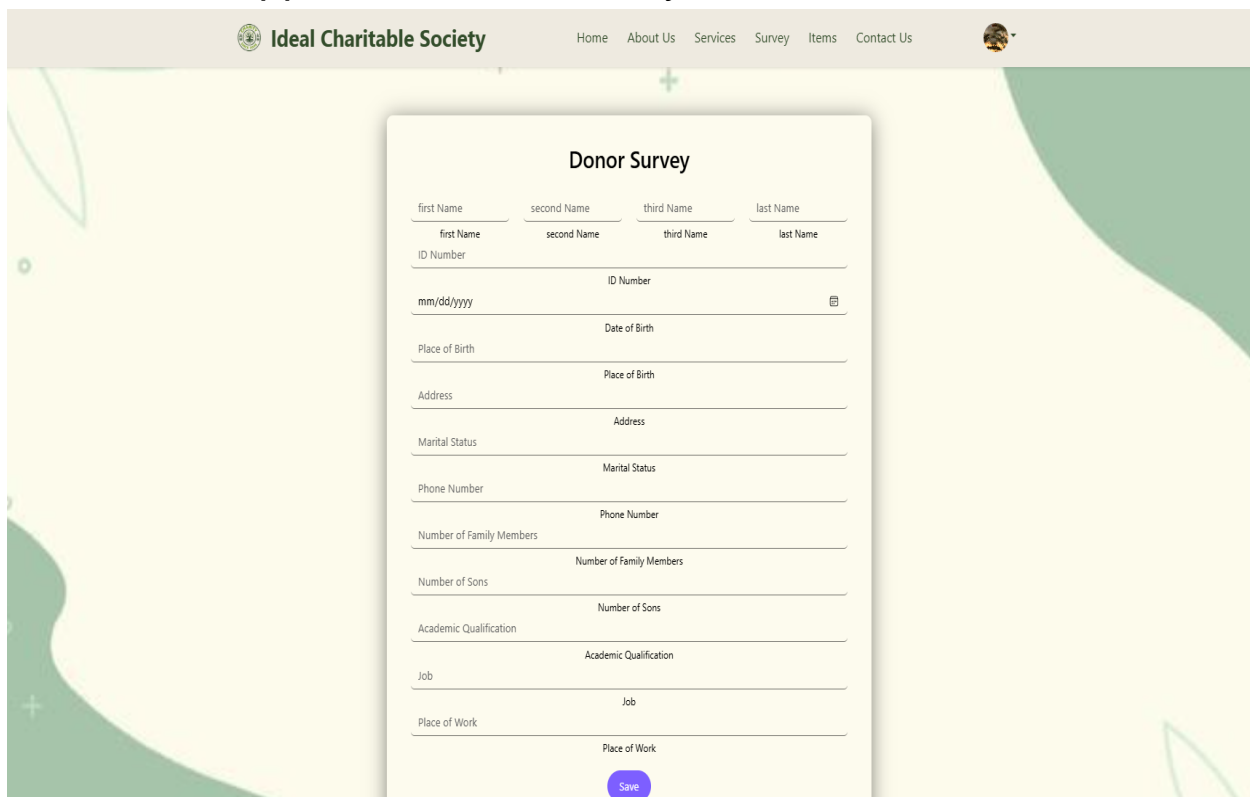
Ideal Charitable Society

Home About Us Services Survey Items Contact Us

Donor Survey

first Name second Name third Name last Name

first Name second Name third Name last Name

ID Number

ID Number

mm/dd/yyyy

Date of Birth

Place of Birth

Place of Birth

Address

Address

Marital Status

Marital Status

Phone Number

Phone Number

Number of Family Members

Number of Family Members

Number of Sons

Number of Sons

Academic Qualification

Academic Qualification

Job

Job

Place of Work

Place of Work

Save